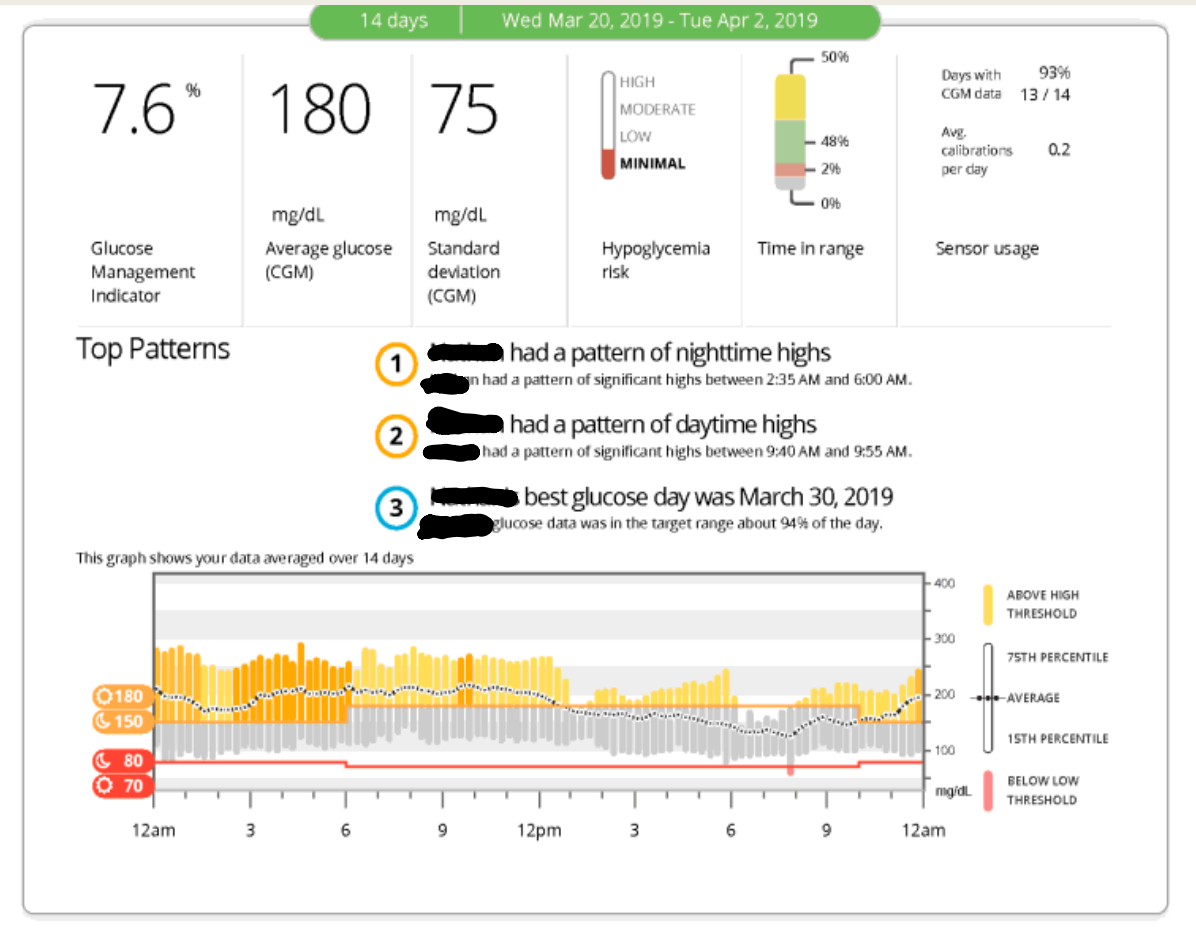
14 days | Wed Mar 20, 2019 - Tue Apr 2, 2019

7.6 %
Glucose Management Indicator

180
mg/dL
Average glucose (CGM)

75
mg/dL
Standard deviation (CGM)

HIGH
MODERATE
LOW
MINIMAL
Hypoglycemia risk

50%
48%
2%
0%
Time in range

Days with CGM data 93% 13 / 14
Avg. calibrations per day 0.2
Sensor usage

Top Patterns

1 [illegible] had a pattern of nighttime highs
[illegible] had a pattern of significant highs between 2:35 AM and 6:00 AM.

2 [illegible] had a pattern of daytime highs
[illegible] had a pattern of significant highs between 9:40 AM and 9:55 AM.

3 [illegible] best glucose day was March 30, 2019
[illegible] glucose data was in the target range about 94% of the day.

This graph shows your data averaged over 14 days

400
300
200
100
mg/dL

180
150
80
70

12am 3 6 9 12pm 3 6 9 12am

ABOVE HIGH THRESHOLD
75TH PERCENTILE
AVERAGE
15TH PERCENTILE
BELOW LOW THRESHOLD